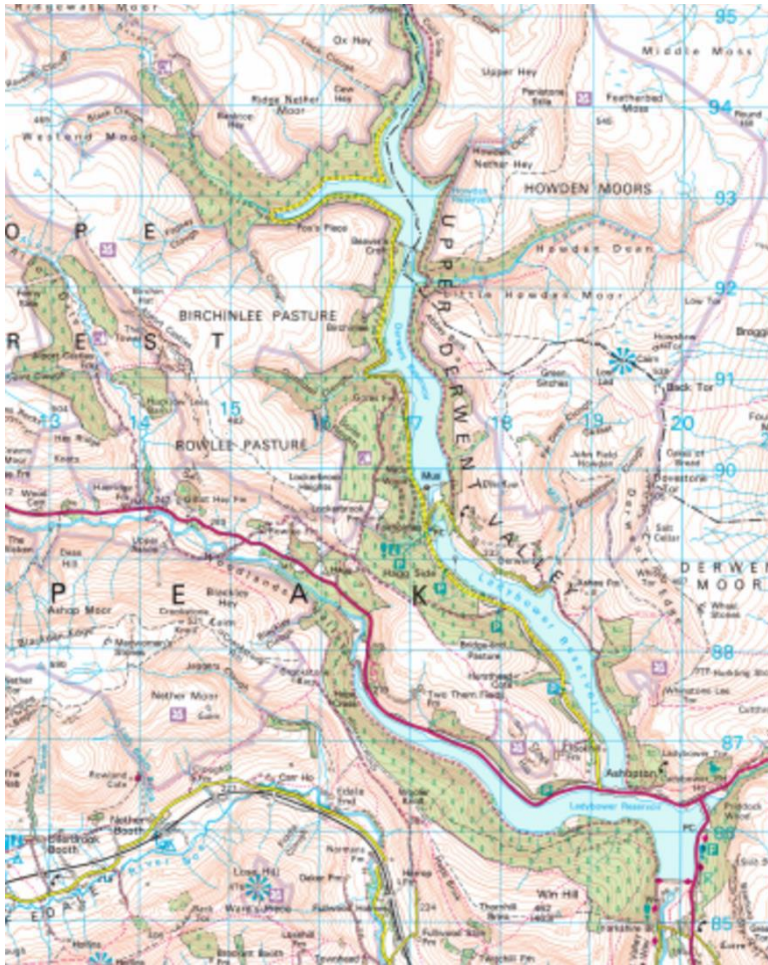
Ox Hey

Upper Hey

Middle Moss

95

94

Ridge Nether Moor

Westend Moor

Featherbed Moss

Nether Hey

HOWDEN MOORS

93

O P E

Fox's Piece

Howden Dean

UPPER DERWENT VALLEY

Little Howden Moor

92

BIRCHINLEE PASTURE

R E S T

91

Back Tor

13

14

15

16

17

18

19

20

ROWLEE PASTURE

90

Mus

Lockerbrook

Dovestone

DERWENT MOOR

P E A K

Ashop Moor

Crookstone

Blackley Hey

Ladybower Reservoir

88

Nether Moor

Two Thorn Fields

87

Ashopton

Ladybower Reservoir

Rowland Cote

Nether Booth

Edale End

86

Lose Hill

Win Hill

E D A L E

85